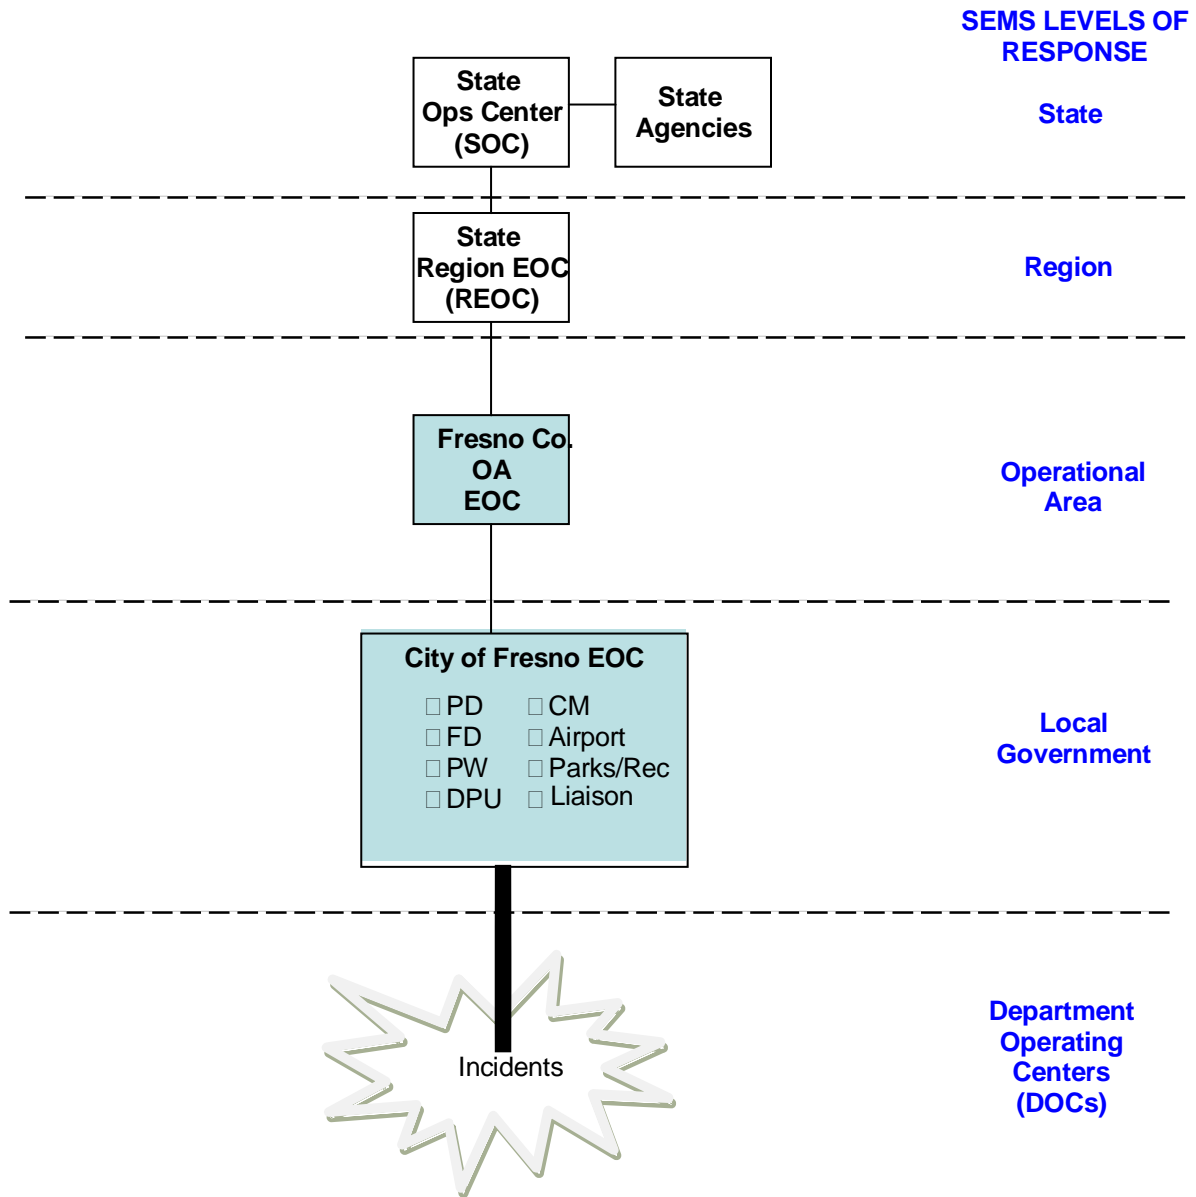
SEMS LEVELS OF RESPONSE

State Ops Center (SOC)

State Agencies

State

State Region EOC (REOC)

Region

Fresno Co. OA EOC

Operational Area

City of Fresno EOC

□ PD
□ FD
□ PW
□ DPU

□ CM
□ Airport
□ Parks/Rec
□ Liaison

Local Government

Incidents

Department Operating Centers (DOCs)